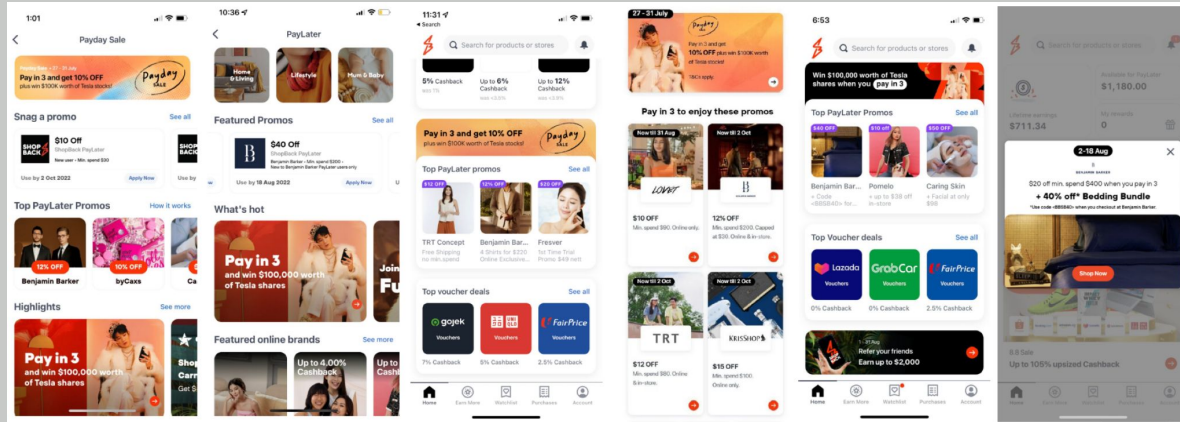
1:01

Payday Sale

Payday Sale • 27 - 31 July
Pay in 3 and get 10% OFF
plus win $100K worth of Tesla stocks!
Payday SALE

Snag a promo
See all

$10 Off
ShopBack PayLater
New user • Min. spend $30
Use by 2 Oct 2022
Apply Now

Top PayLater Promos
How it works

12% OFF
Benjamin Barker
10% OFF
byCaxs

Highlights
See more

Pay in 3
and win $100,000 worth of Tesla shares

10:36

PayLater

Home & Living
Lifestyle
Mum & Baby

Featured Promos
See all

$40 Off
ShopBack PayLater
Benjamin Barker • Min. spend $200 • New to Benjamin Barker PayLater users only
Use by 18 Aug 2022
Apply Now

What's hot

Pay in 3
and win $100,000 worth of Tesla shares

Featured online brands
See more

Up to 4.00% Cashback

11:31
Search

Search for products or stores

5% Cashback
Up to 6% Cashback
Up to 12% Cashback

Pay in 3 and get 10% OFF
plus win $100K worth of Tesla stocks!
Payday SALE

Top PayLater promos
See all

$12 OFF
TRT Concept
Free Shipping no min spend
12% OFF
Benjamin Bar...
4 Shirts for $230 Online Exclusive...
$20 OFF
Fresver
1st Time Trial Promo $49 nett

Top voucher deals
See all

gojek
Vouchers
7% Cashback
Vouchers
5% Cashback
FairPrice
Vouchers
2.5% Cashback

Home
Earn More
Watchlist
Purchases
Account

27 - 31 July
Payday SALE
Pay in 3 and get 10% OFF plus win $100K worth of Tesla stocks!
T&Cs apply.

Pay in 3 to enjoy these promos

Now till 31 Aug
LOVET
$10 OFF
Min. spend $90. Online only.

Now till 2 Oct
12% OFF
Min. spend $250. Capped at $30. Online & in-store.

Now till 2 Oct
TRT
$12 OFF
Min. spend $80. Online & in-store.

Now till 2 Oct
KRISSHOP
$15 OFF
Min. spend $100. Online only.

6:53

Search for products or stores

Win $100,000 worth of Tesla shares when you pay in 3

Top PayLater Promos
See all

$40 OFF
Benjamin Bar...
$10 OFF
Pomelo
$50 OFF
Caring Skin

Top Voucher deals
See all

Lazada
Vouchers
0% Cashback
GrabCar
Vouchers
0% Cashback
FairPrice
Vouchers
2.5% Cashback

Refer your friends
Earn up to $2,000

Home
Earn More
Watchlist
Purchases
Account

Search for products or stores

Available for PayLater
$1,180.00
$711.34

2-18 Aug
BENJAMIN BARKER
$20 off min. spend $400 when you pay in 3
+ 40% off* Bedding Bundle
*Use code <BB$840> when you checkout at Benjamin Barker.

Shop Now

Up to 105% upsized Cashback